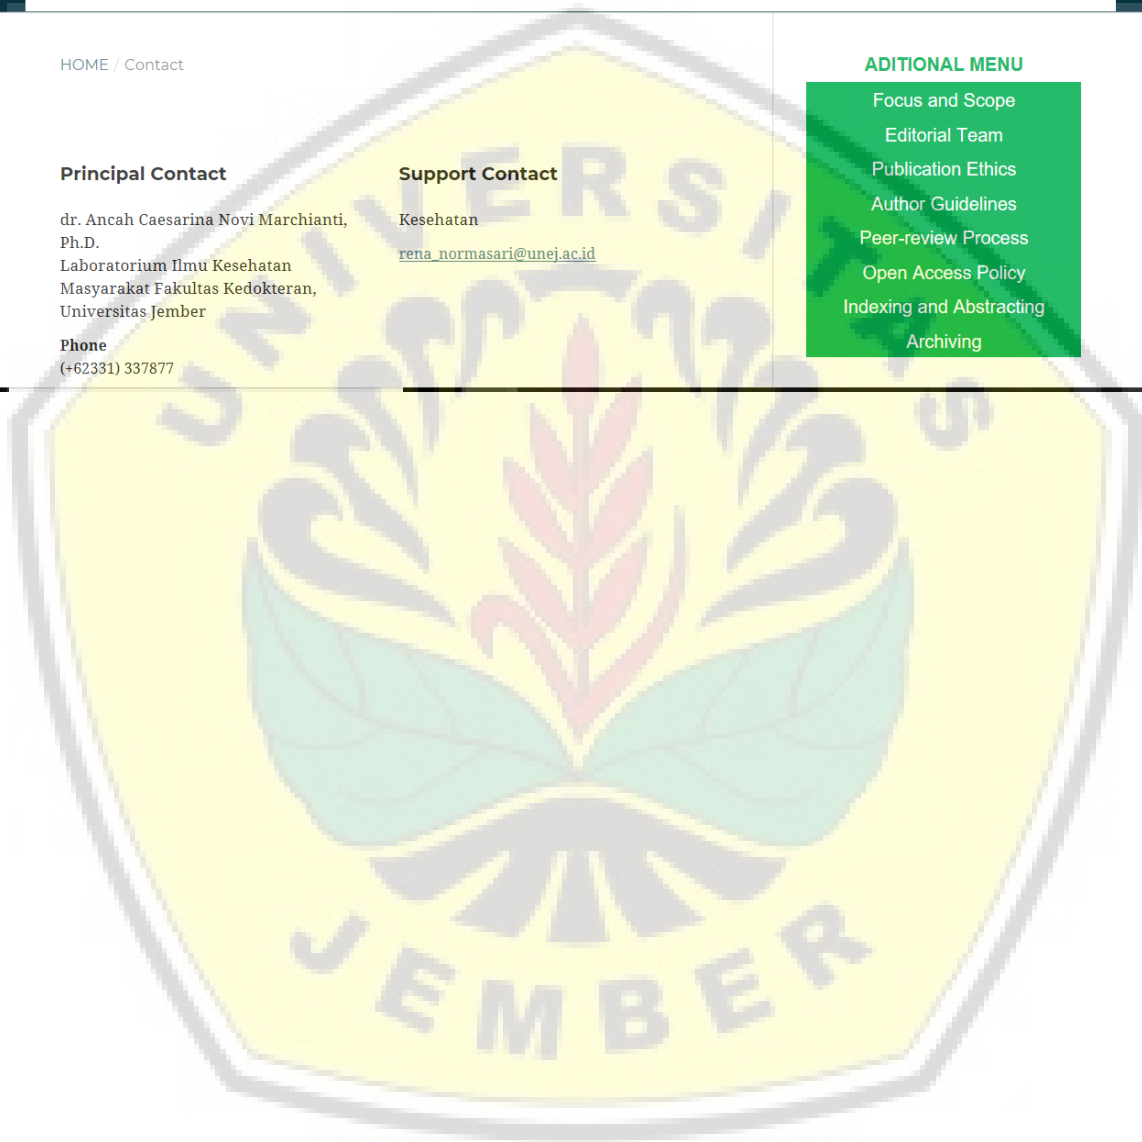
HOME / Contact

Principal Contact

dr. Ancah Caesarina Novi Marchianti, Ph.D.
Laboratorium Ilmu Kesehatan Masyarakat Fakultas Kedokteran, Universitas Jember

Phone
(+62331) 337877

Support Contact

Kesehatan

rena_normasari@unej.ac.id

ADITIONAL MENU

Focus and Scope
Editorial Team
Publication Ethics
Author Guidelines
Peer-review Process
Open Access Policy
Indexing and Abstracting
Archiving

UNIVERSITAS JEMBER